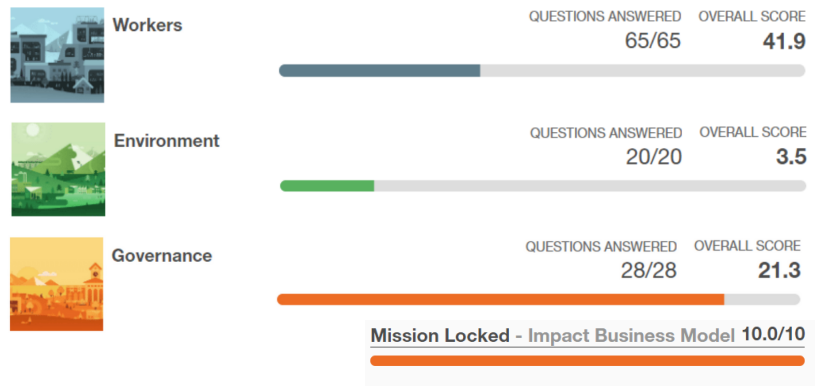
Workers

QUESTIONS ANSWERED 65/65

OVERALL SCORE 41.9

Environment

QUESTIONS ANSWERED 20/20

OVERALL SCORE 3.5

Governance

QUESTIONS ANSWERED 28/28

OVERALL SCORE 21.3

Mission Locked - Impact Business Model 10.0/10